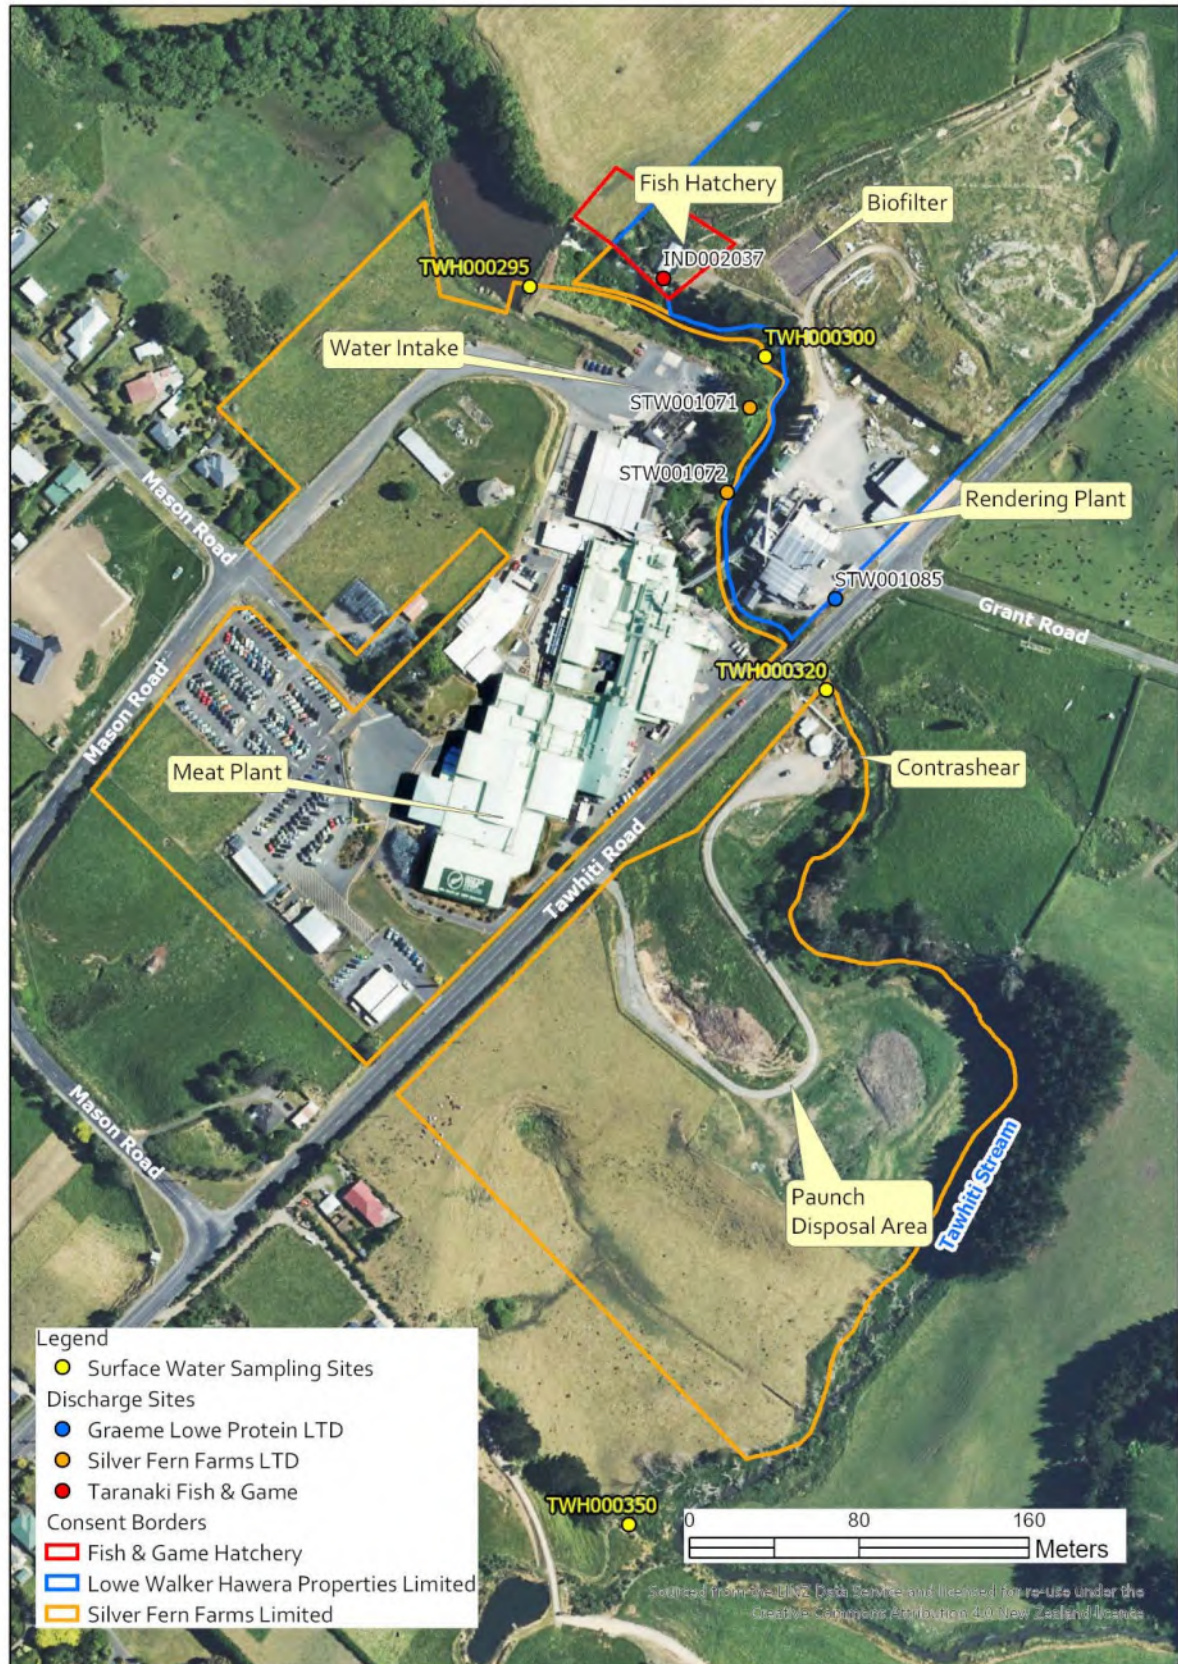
Fish Hatchery
Biofilter
IND002037
TWH000295
TWH000300
Water Intake
STW001071
STW001072
Rendering Plant
Mason Road
STW001085
Grant Road
TWH000320
Mason Road
Meat Plant
Contrashear
Tawhiti Road
Mason Road
Paunch Disposal Area
Tawhiti Stream

Legend
Surface Water Sampling Sites
Discharge Sites
Graeme Lowe Protein LTD
Silver Fern Farms LTD
Taranaki Fish & Game
Consent Borders
Fish & Game Hatchery
Lowe Walker Hawera Properties Limited
Silver Fern Farms Limited

TWH000350

0 80 160
Meters

Sourced from the LINZ Data Service and licensed for re-use under the Creative Commons Attribution 4.0 New Zealand licence